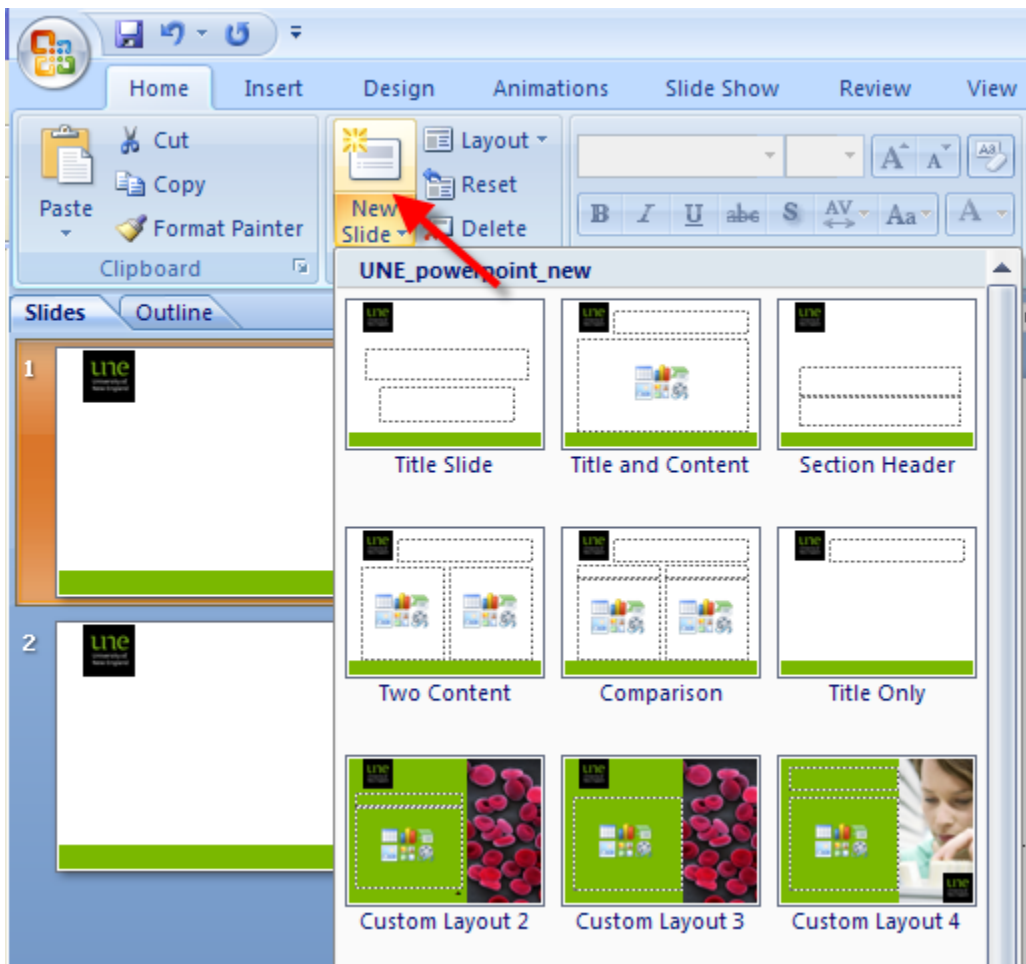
Home Insert Design Animations Slide Show Review View

Paste

Cut

Copy

Format Painter

Clipboard

New Slide

Layout

Reset

Delete

B I U abc S AV Aa A

Slides Outline

1

une

2

une

UNE_powerpoint_new

Title Slide

Title and Content

Section Header

Two Content

Comparison

Title Only

Custom Layout 2

Custom Layout 3

Custom Layout 4